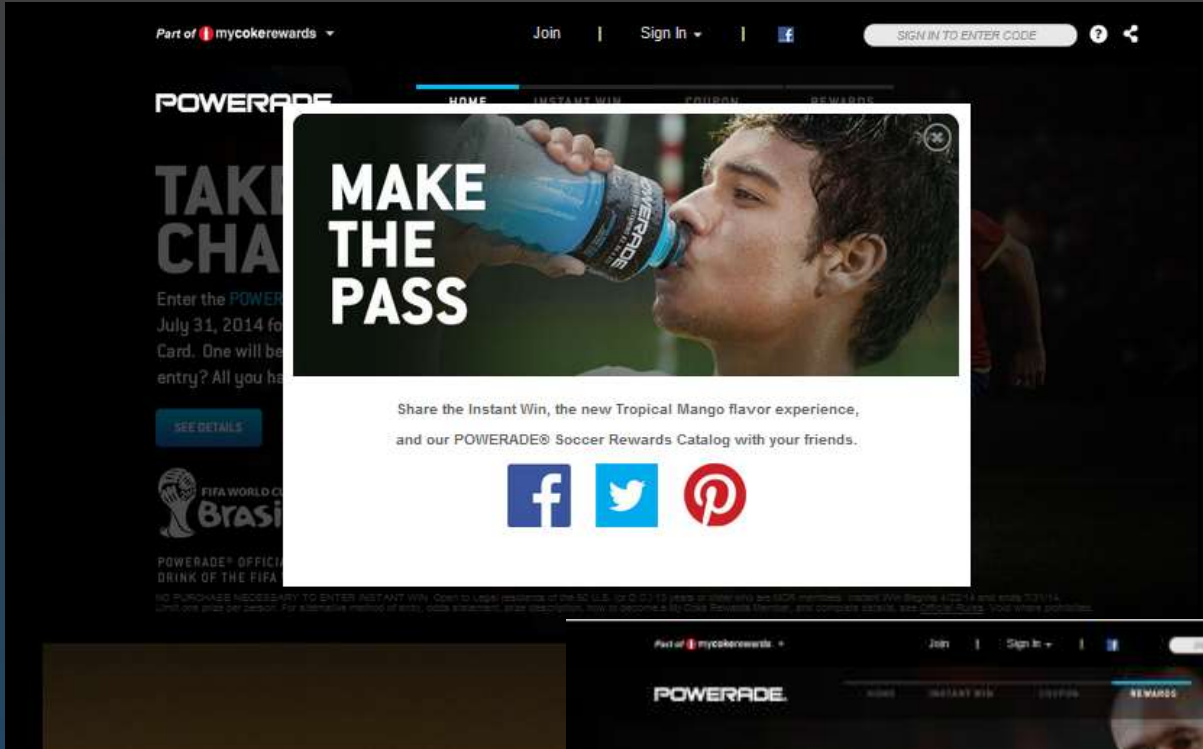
Part of mycokerewards

Join | Sign In | f

SIGN IN TO ENTER CODE

POWERADE

HOME INSTANT WIN COUPON REWARDS

TAKE CHA

Enter the POWER July 31, 2014 fo Card. One will be entry? All you ha

SEE DETAILS

FIFA WORLD CUP Brasil

POWERADE® OFFICIAL DRINK OF THE FIFA

MAKE THE PASS

Share the Instant Win, the new Tropical Mango flavor experience, and our POWERADE® Soccer Rewards Catalog with your friends.

NO PURCHASE NECESSARY TO ENTER INSTANT WIN. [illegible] Official Rules. Void where prohibited.

Part of mycokerewards

Join | Sign In | f

POWERADE

HOME INSTANT WIN COUPON REWARDS